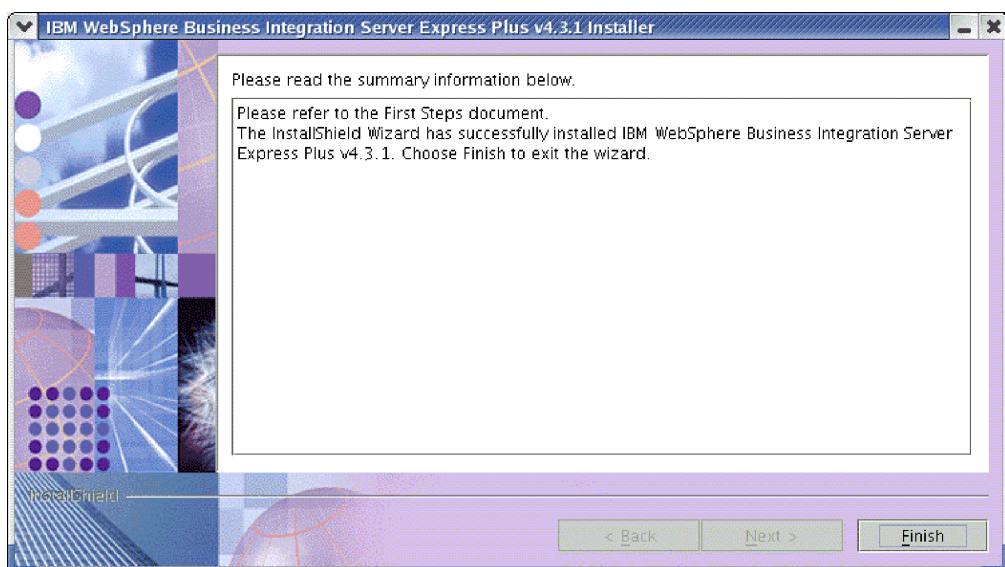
IBM WebSphere Business Integration Server Express Plus v4.3.1 Installer

Please read the summary information below.

Please refer to the First Steps document.
The InstallShield Wizard has successfully installed IBM WebSphere Business Integration Server Express Plus v4.3.1. Choose Finish to exit the wizard.

InstallShield

< Back

Next >

Finish